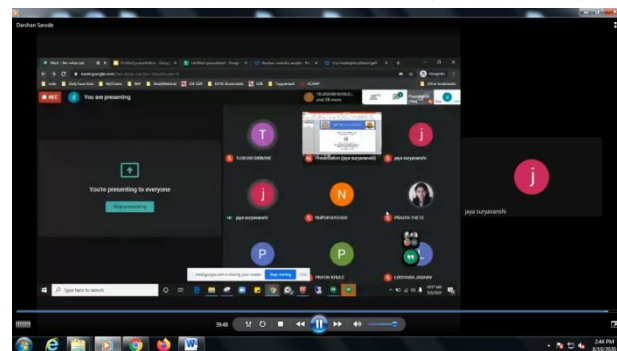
Darshan Sarode

REC

You are presenting

You're presenting to everyone

Stop presenting

TUSHAR SHIRAVE

Presentation (jaya suryavanshi)

jaya suryavanshi

jaya suryavanshi

NUPUR KHOKSE

PRAGYA CHETE

PRATIK KHOCE

LEKHANA JADHAV

jaya suryavanshi

T

j

j

N

P

P

j

meet.google.com is sharing your screen. Stop sharing Hide

Type here to search

39:48

2:44 PM
8/18/2020